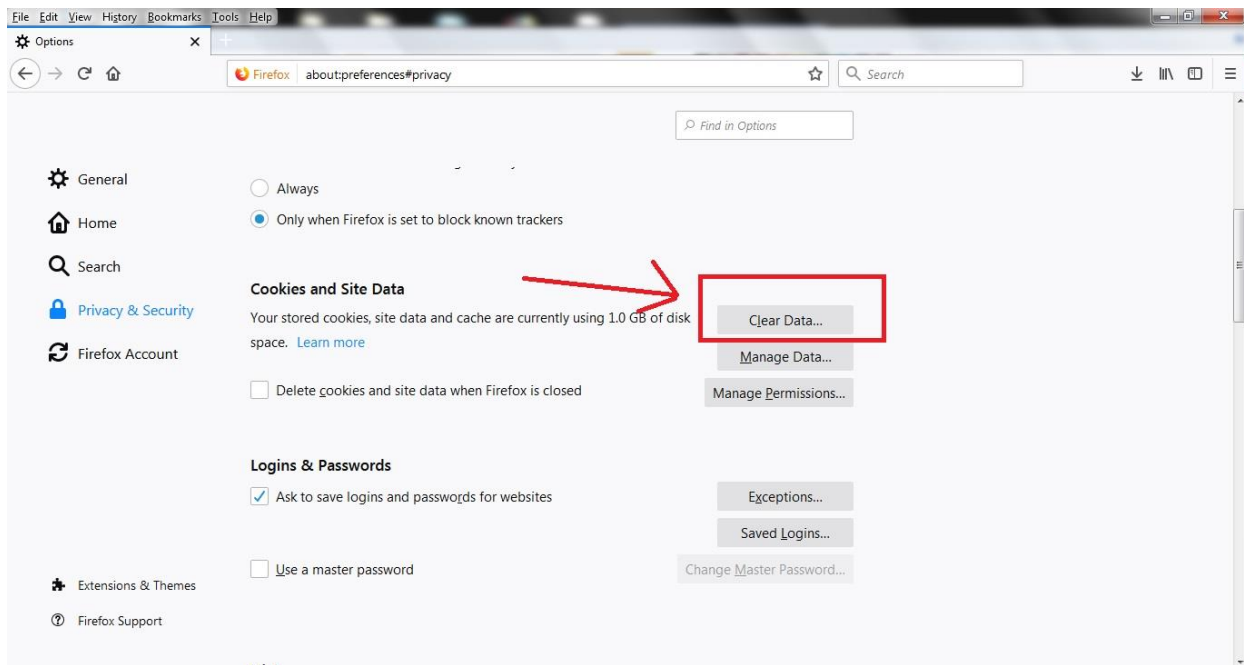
File Edit View History Bookmarks Tools Help

Options

Firefox about:preferences#privacy

Search

Find in Options

General

Home

Search

Privacy & Security

Firefox Account

Always

Only when Firefox is set to block known trackers

Cookies and Site Data

Your stored cookies, site data and cache are currently using 1.0 GB of disk space. Learn more

Clear Data...

Manage Data...

Delete cookies and site data when Firefox is closed

Manage Permissions...

Logins & Passwords

Ask to save logins and passwords for websites

Exceptions...

Saved Logins...

Use a master password

Change Master Password...

Extensions & Themes

Firefox Support